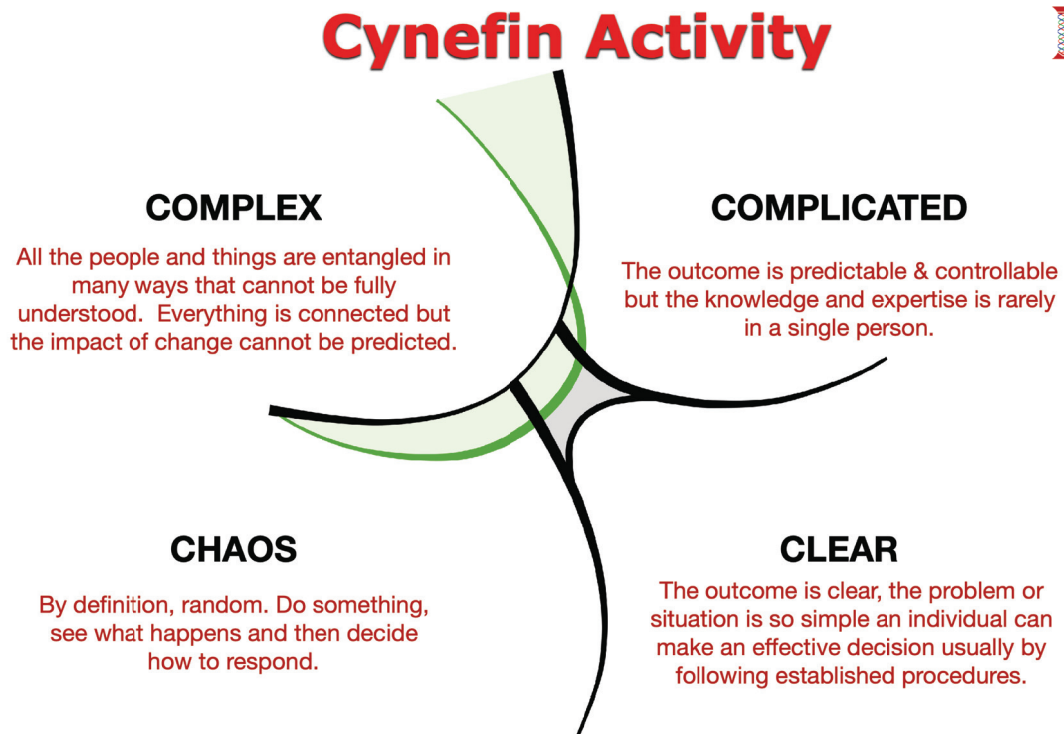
Cynefin Activity

COMPLEX

All the people and things are entangled in many ways that cannot be fully understood. Everything is connected but the impact of change cannot be predicted.

COMPLICATED

The outcome is predictable & controllable but the knowledge and expertise is rarely in a single person.

CHAOS

By definition, random. Do something, see what happens and then decide how to respond.

CLEAR

The outcome is clear, the problem or situation is so simple an individual can make an effective decision usually by following established procedures.